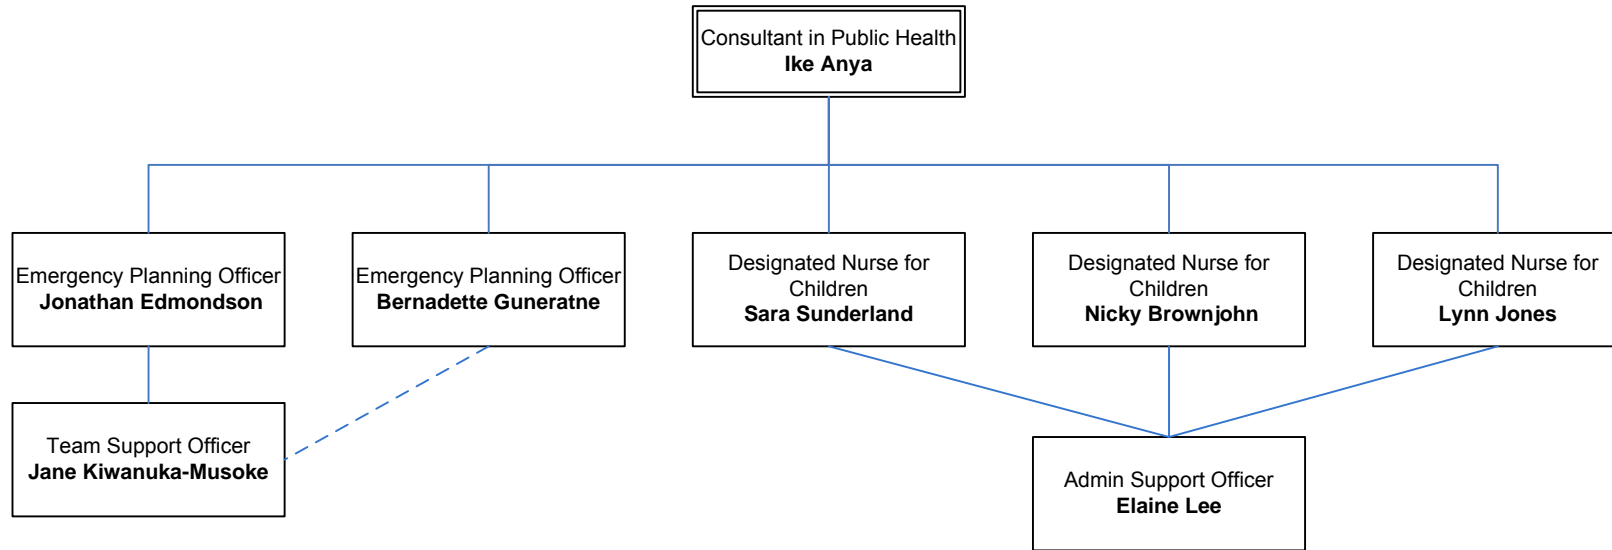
Consultant in Public Health
**Ike Anya**

Emergency Planning Officer
**Jonathan Edmondson**

Emergency Planning Officer
**Bernadette Guneratne**

Designated Nurse for Children
**Sara Sunderland**

Designated Nurse for Children
**Nicky Brownjohn**

Designated Nurse for Children
**Lynn Jones**

Team Support Officer
**Jane Kiwanuka-Musoke**

Admin Support Officer
**Elaine Lee**